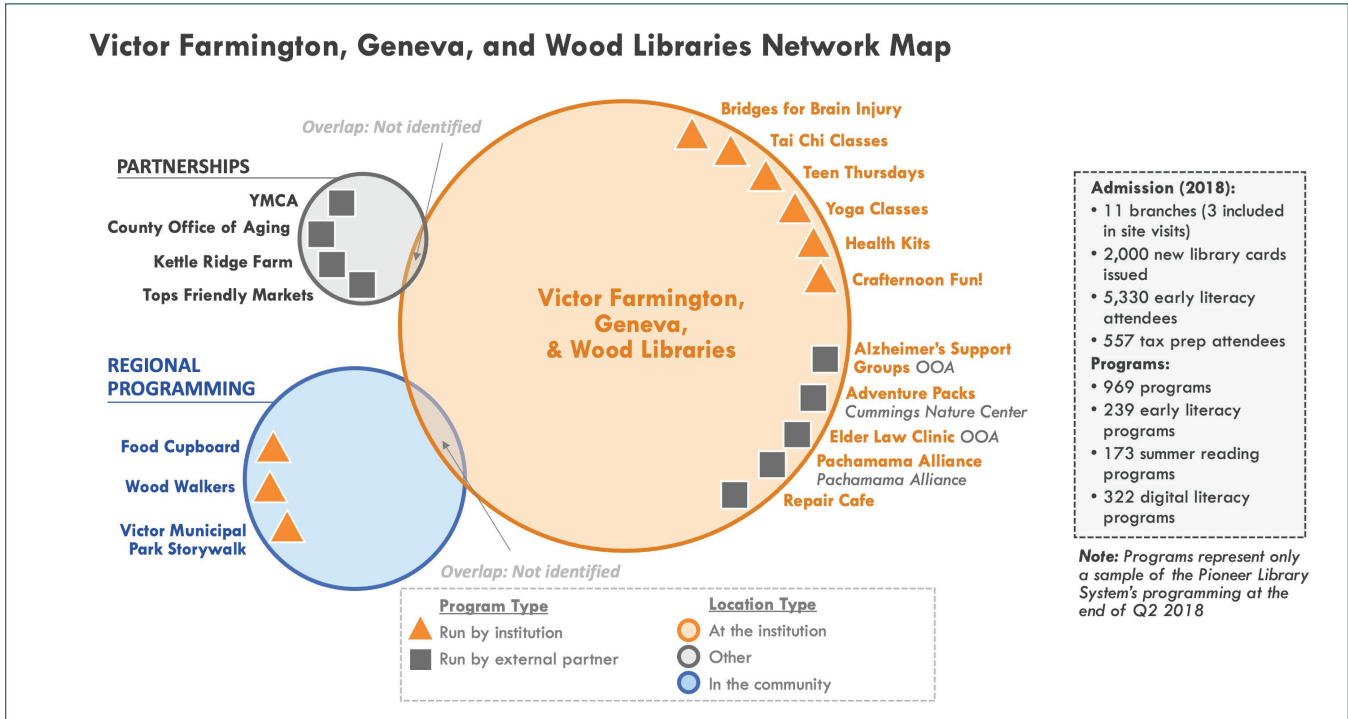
Victor Farmington, Geneva, and Wood Libraries Network Map

Overlap: Not identified

PARTNERSHIPS
YMCA
County Office of Aging
Kettle Ridge Farm
Tops Friendly Markets

REGIONAL PROGRAMMING
Food Cupboard
Wood Walkers
Victor Municipal Park Storywalk

Victor Farmington, Geneva, & Wood Libraries

Bridges for Brain Injury
Tai Chi Classes
Teen Thursdays
Yoga Classes
Health Kits
Crafternoon Fun!
Alzheimer's Support Groups OOA
Adventure Packs Cummings Nature Center
Elder Law Clinic OOA
Pachamama Alliance Pachamama Alliance
Repair Cafe

Overlap: Not identified

Program Type
Run by institution
Run by external partner

Location Type
At the institution
Other
In the community

Admission (2018):
• 11 branches (3 included in site visits)
• 2,000 new library cards issued
• 5,330 early literacy attendees
• 557 tax prep attendees
Programs:
• 969 programs
• 239 early literacy programs
• 173 summer reading programs
• 322 digital literacy programs

Note: Programs represent only a sample of the Pioneer Library System's programming at the end of Q2 2018